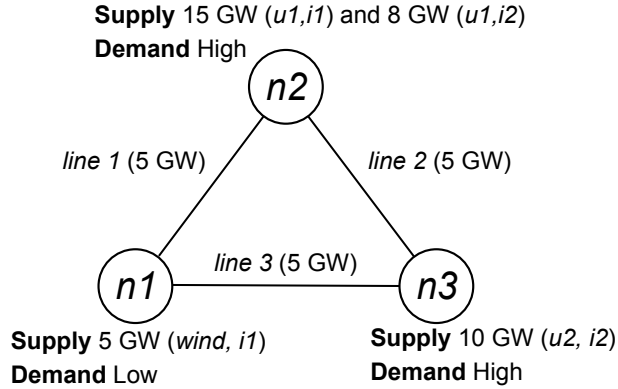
**Supply** 15 GW (*u1*,*i1*) and 8 GW (*u1*,*i2*)
**Demand** High

*n2*

*line 1* (5 GW)

*line 2* (5 GW)

*line 3* (5 GW)

*n1*

*n3*

**Supply** 5 GW (*wind, i1*)
**Demand** Low

**Supply** 10 GW (*u2, i2*)
**Demand** High